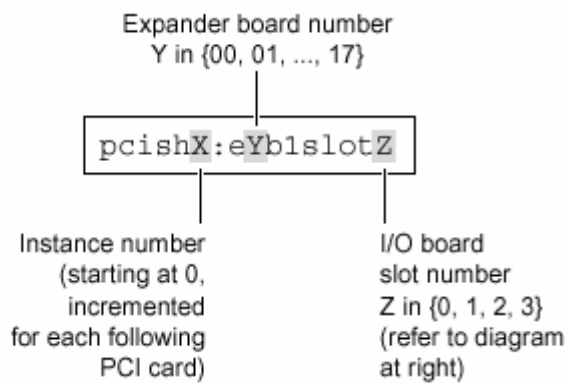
Expander board number
Y in {00, 01, ..., 17}

pcishX:eYb1slotZ

Instance number
(starting at 0,
incremented
for each following
PCI card)

I/O board
slot number
Z in {0, 1, 2, 3}
(refer to diagram
at right)